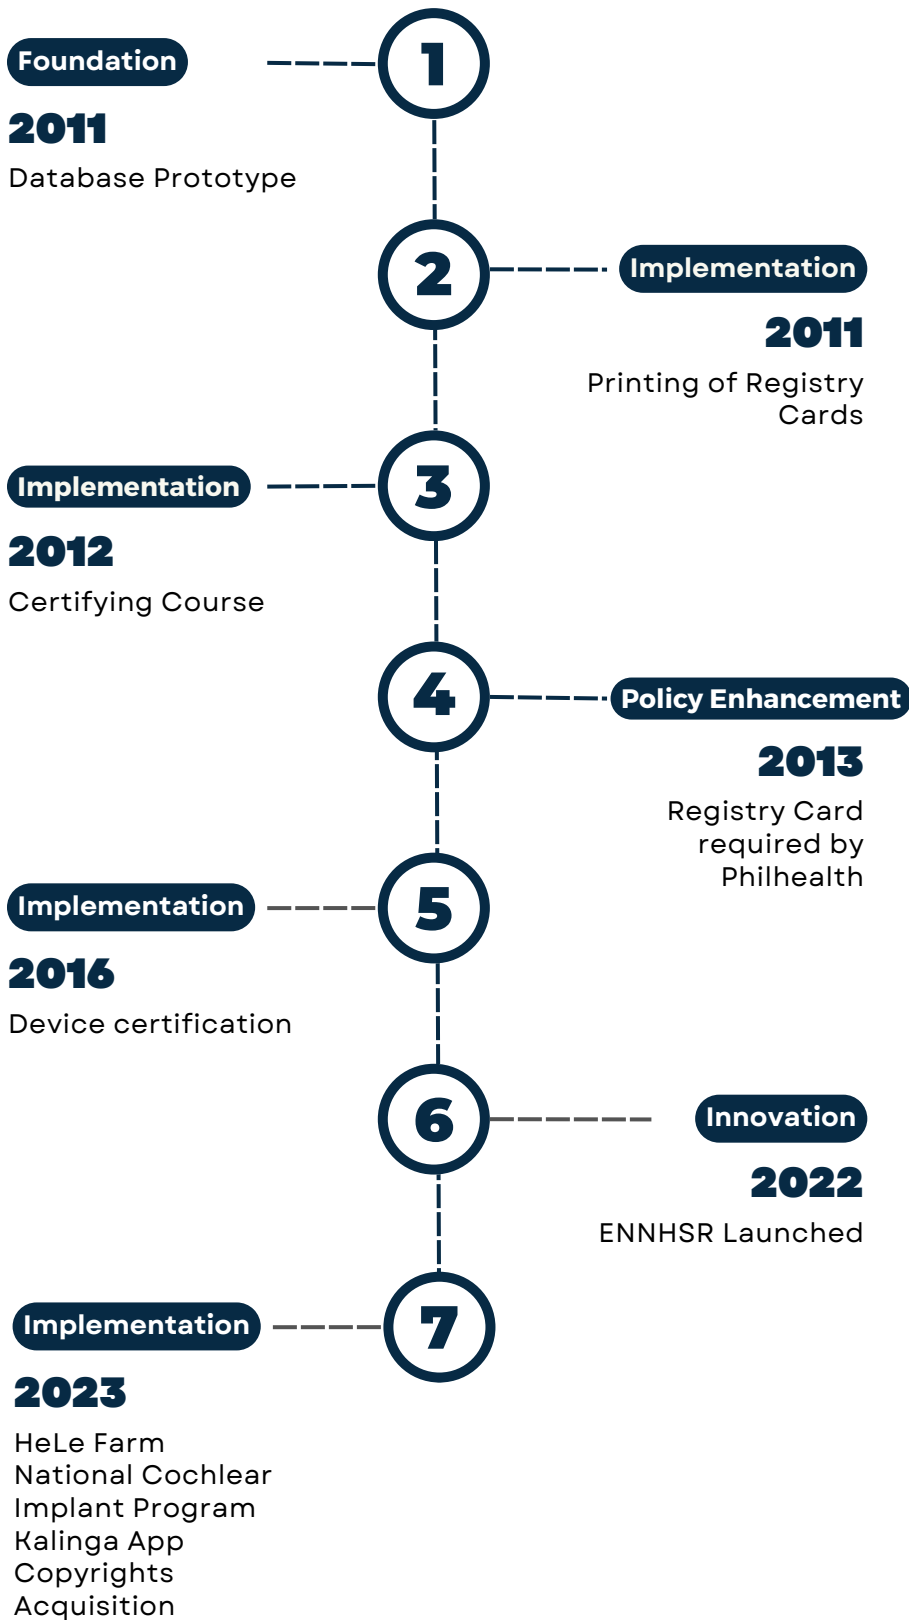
Foundation
1
2011
Database Prototype

2
Implementation
2011
Printing of Registry Cards

Implementation
3
2012
Certifying Course

4
Policy Enhancement
2013
Registry Card required by Philhealth

Implementation
5
2016
Device certification

6
Innovation
2022
ENNHSR Launched

Implementation
7
2023
HeLe Farm
National Cochlear Implant Program
Kalinga App
Copyrights
Acquisition